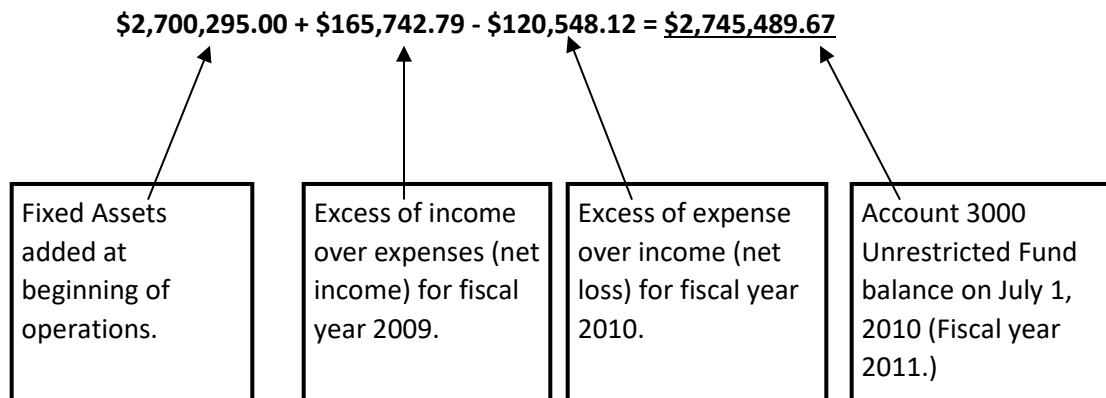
$2,700,295.00 + $165,742.79 - $120,548.12 = $2,745,489.67

Fixed Assets added at beginning of operations.

Excess of income over expenses (net income) for fiscal year 2009.

Excess of expense over income (net loss) for fiscal year 2010.

Account 3000 Unrestricted Fund balance on July 1, 2010 (Fiscal year 2011.)